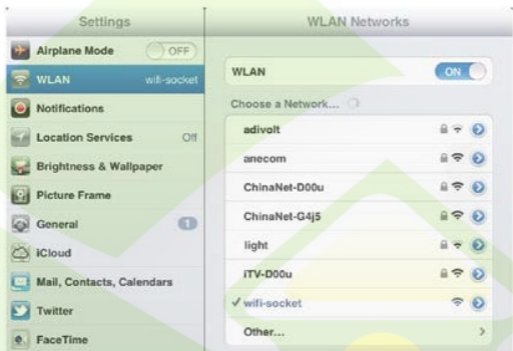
Settings

Airplane Mode OFF

WLAN wifi-socket

Notifications

Location Services Off

Brightness & Wallpaper

Picture Frame

General 1

iCloud

Mail, Contacts, Calendars

Twitter

FaceTime

WLAN Networks

WLAN ON

Choose a Network...

adivolt

anecom

ChinaNet-D00u

ChinaNet-G4j5

light

iTV-D00u

✓ wifi-socket

Other...